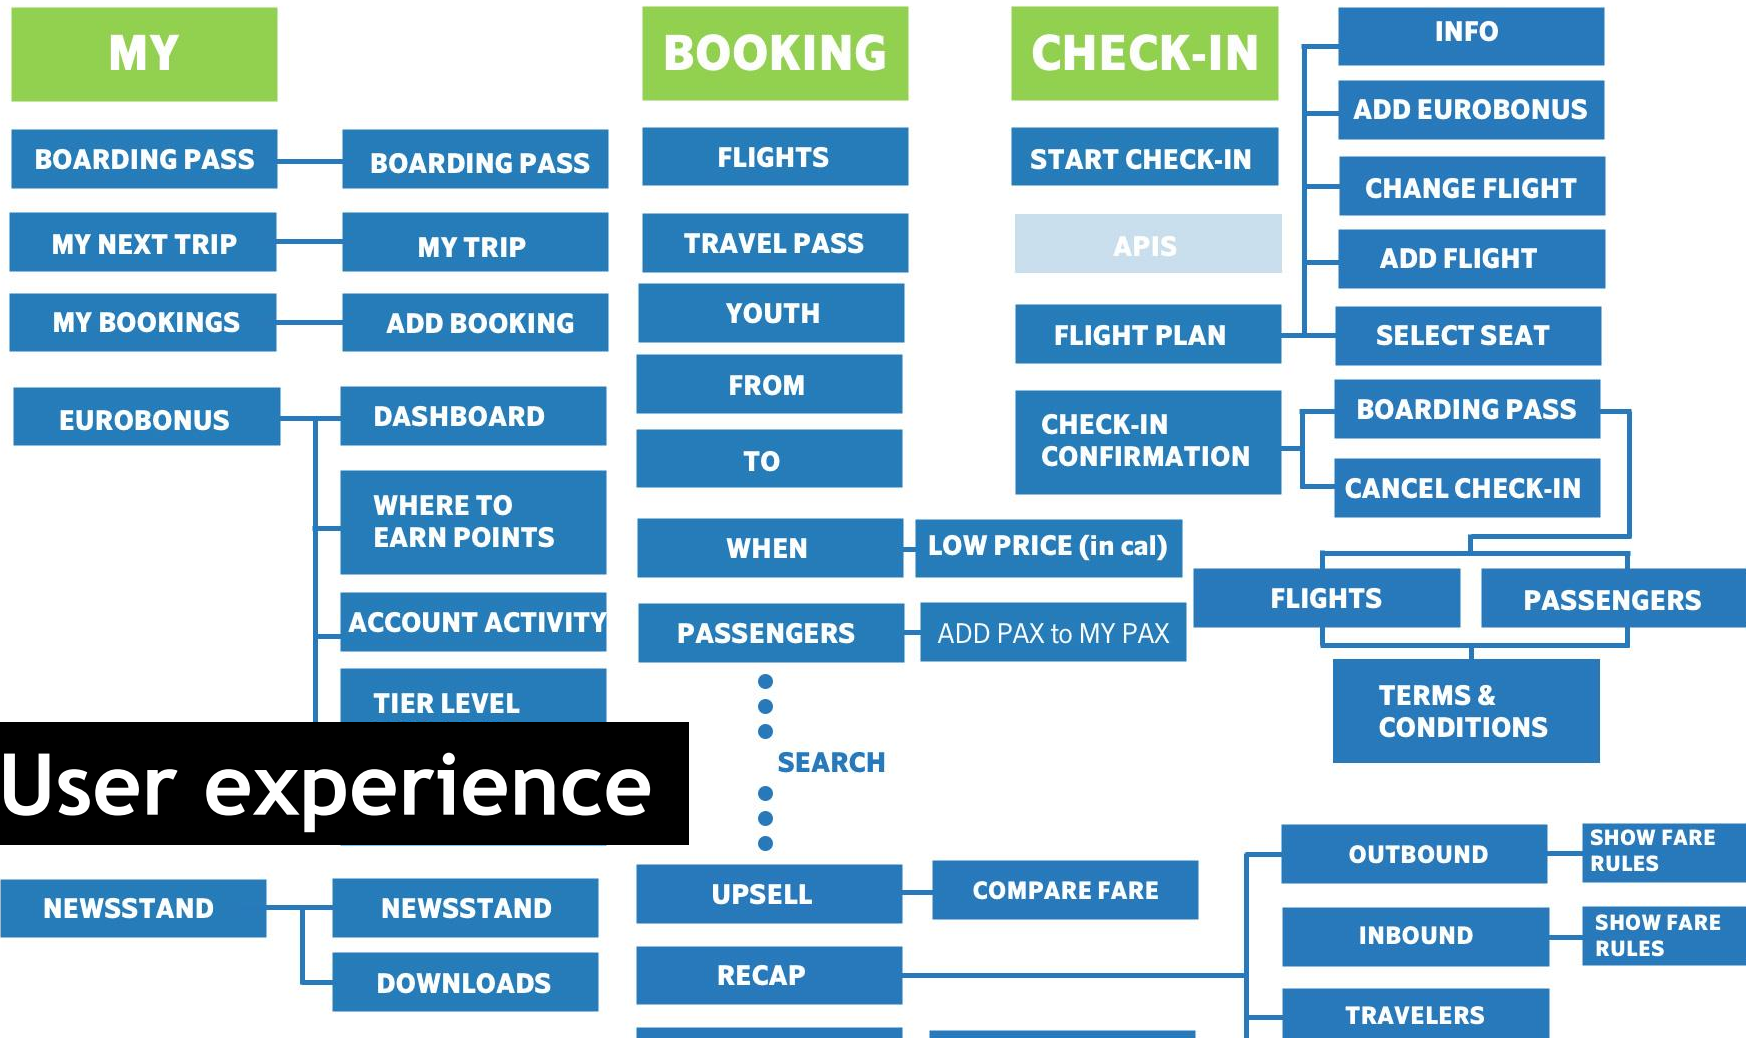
MY

BOARDING PASS

BOARDING PASS

MY NEXT TRIP

MY TRIP

MY BOOKINGS

ADD BOOKING

EUROBONUS

DASHBOARD

WHERE TO EARN POINTS

ACCOUNT ACTIVITY

TIER LEVEL

User experience

NEWSSTAND

NEWSSTAND

DOWNLOADS

BOOKING

FLIGHTS

TRAVEL PASS

YOUTH

FROM

TO

WHEN

LOW PRICE (in cal)

PASSENGERS

ADD PAX to MY PAX

SEARCH

UPSELL

COMPARE FARE

RECAP

CHECK-IN

START CHECK-IN

APIS

FLIGHT PLAN

CHECK-IN CONFIRMATION

INFO

ADD EUROBONUS

CHANGE FLIGHT

ADD FLIGHT

SELECT SEAT

BOARDING PASS

CANCEL CHECK-IN

FLIGHTS

PASSENGERS

TERMS & CONDITIONS

OUTBOUND

SHOW FARE RULES

INBOUND

SHOW FARE RULES

TRAVELERS